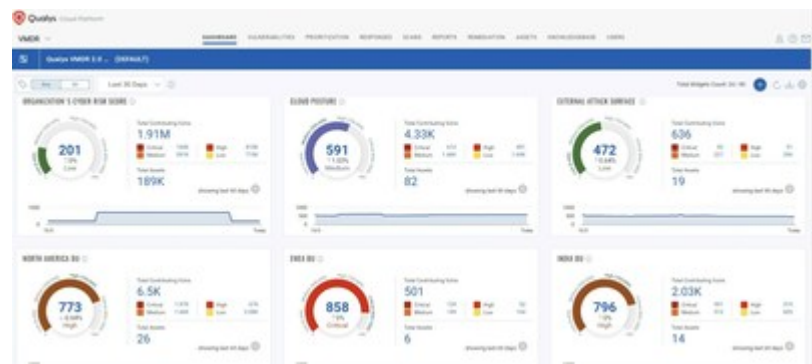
Qualys Cloud Platform

VMDR

DASHBOARD VULNERABILITIES PRIORITIZATION RESPONSES SCANS REPORTS REMEDIATION ASSETS KNOWLEDGEBASE USERS

Qualys VMDR 2.0 ... (DEFAULT)

Last 30 Days

ORGANIZATION'S CYBER RISK SCORE

201
Low

Total Contributing Vulns
1.91M

Total Assets
189K

CLOUD POSTURE

591
Medium

Total Contributing Vulns
4.33K

Total Assets
82

EXTERNAL ATTACK SURFACE

472
Low

Total Contributing Vulns
636

Total Assets
19

NORTH AMERICA BU

773
High

Total Contributing Vulns
6.5K

Total Assets
26

EMEA BU

858
Critical

Total Contributing Vulns
501

Total Assets
6

INDIA BU

796
High

Total Contributing Vulns
2.03K

Total Assets
14